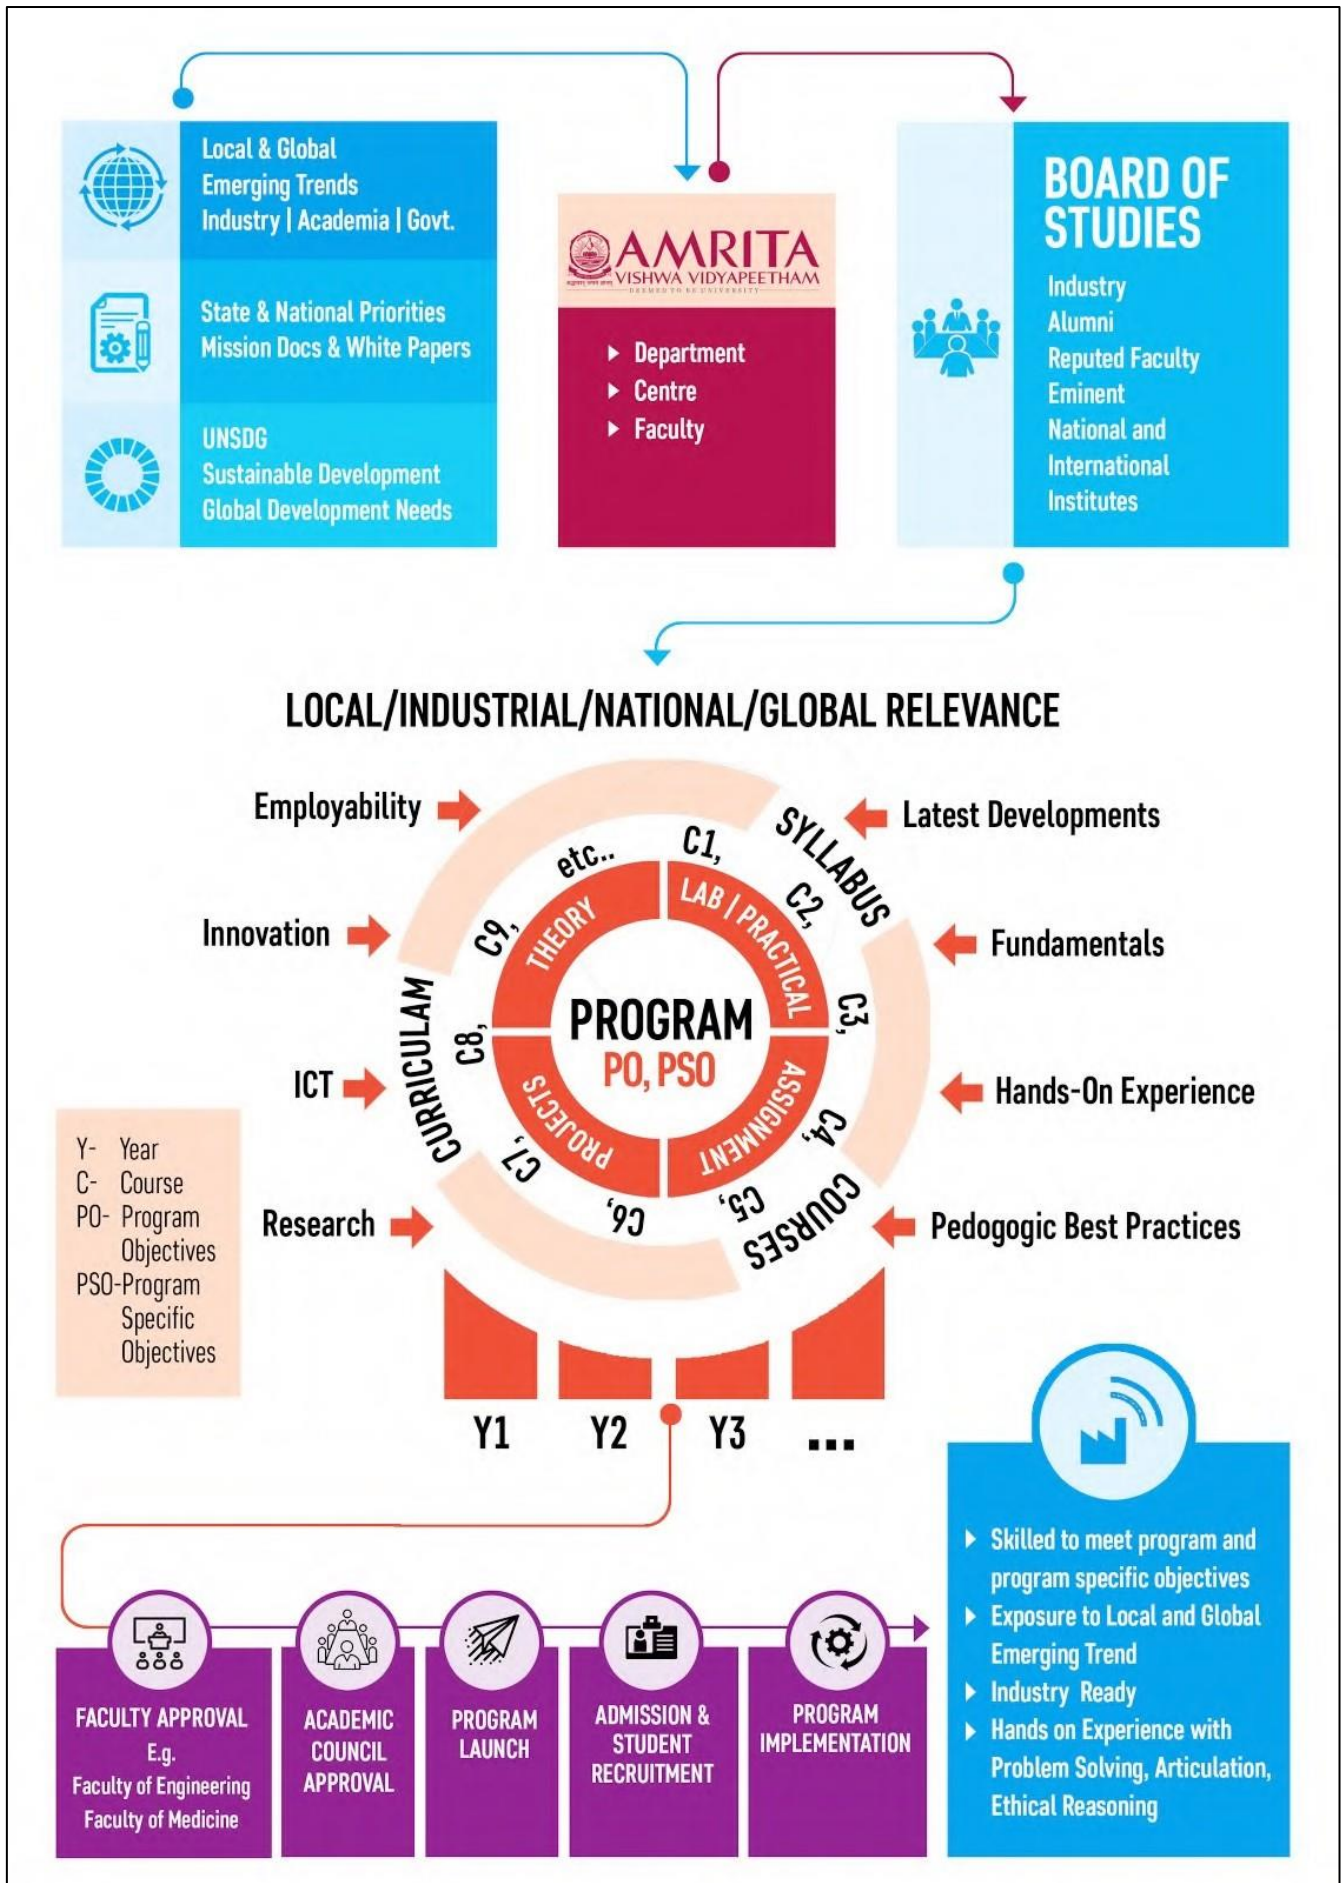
Local & Global
Emerging Trends
Industry | Academia | Govt.

State & National Priorities
Mission Docs & White Papers

UNSDG
Sustainable Development
Global Development Needs

AMRITA
VISHWA VIDYAPEETHAM
DEEMED TO BE UNIVERSITY

Department
Centre
Faculty

BOARD OF STUDIES
Industry
Alumni
Reputed Faculty
Eminent
National and
International
Institutes

LOCAL/INDUSTRIAL/NATIONAL/GLOBAL RELEVANCE

Employability
Innovation
ICT
Research

Latest Developments
Fundamentals
Hands-On Experience
Pedogogic Best Practices

SYLLABUS
CURRICULAM
COURSES

C1, C2, C3, C4, C5, C6, C7, C8, C9, etc..

THEORY
LAB / PRACTICAL
ASSIGNMENT
PROJECTS

PROGRAM
PO, PSO

Y- Year
C- Course
PO- Program Objectives
PSO-Program Specific Objectives

Y1 Y2 Y3 ...

FACULTY APPROVAL
E.g.
Faculty of Engineering
Faculty of Medicine

ACADEMIC COUNCIL APPROVAL

PROGRAM LAUNCH

ADMISSION & STUDENT RECRUITMENT

PROGRAM IMPLEMENTATION

Skilled to meet program and program specific objectives
Exposure to Local and Global Emerging Trend
Industry Ready
Hands on Experience with Problem Solving, Articulation, Ethical Reasoning